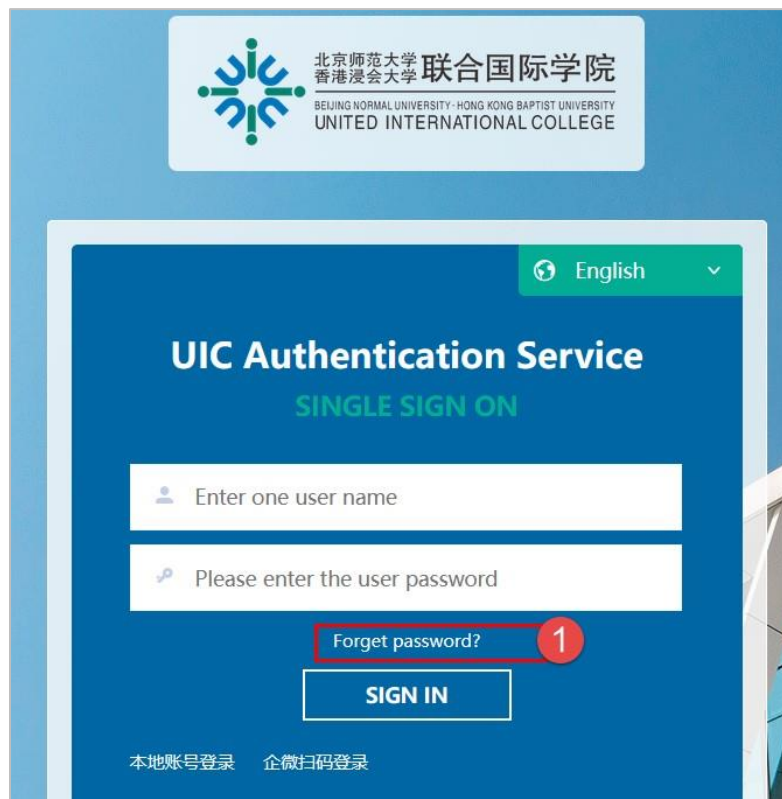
北京师范大学
香港浸会大学 联合国际学院
BEIJING NORMAL UNIVERSITY · HONG KONG BAPTIST UNIVERSITY
UNITED INTERNATIONAL COLLEGE

English

UIC Authentication Service
SINGLE SIGN ON

Enter one user name

Please enter the user password

Forget password?
1

SIGN IN

本地账号登录 企微扫码登录